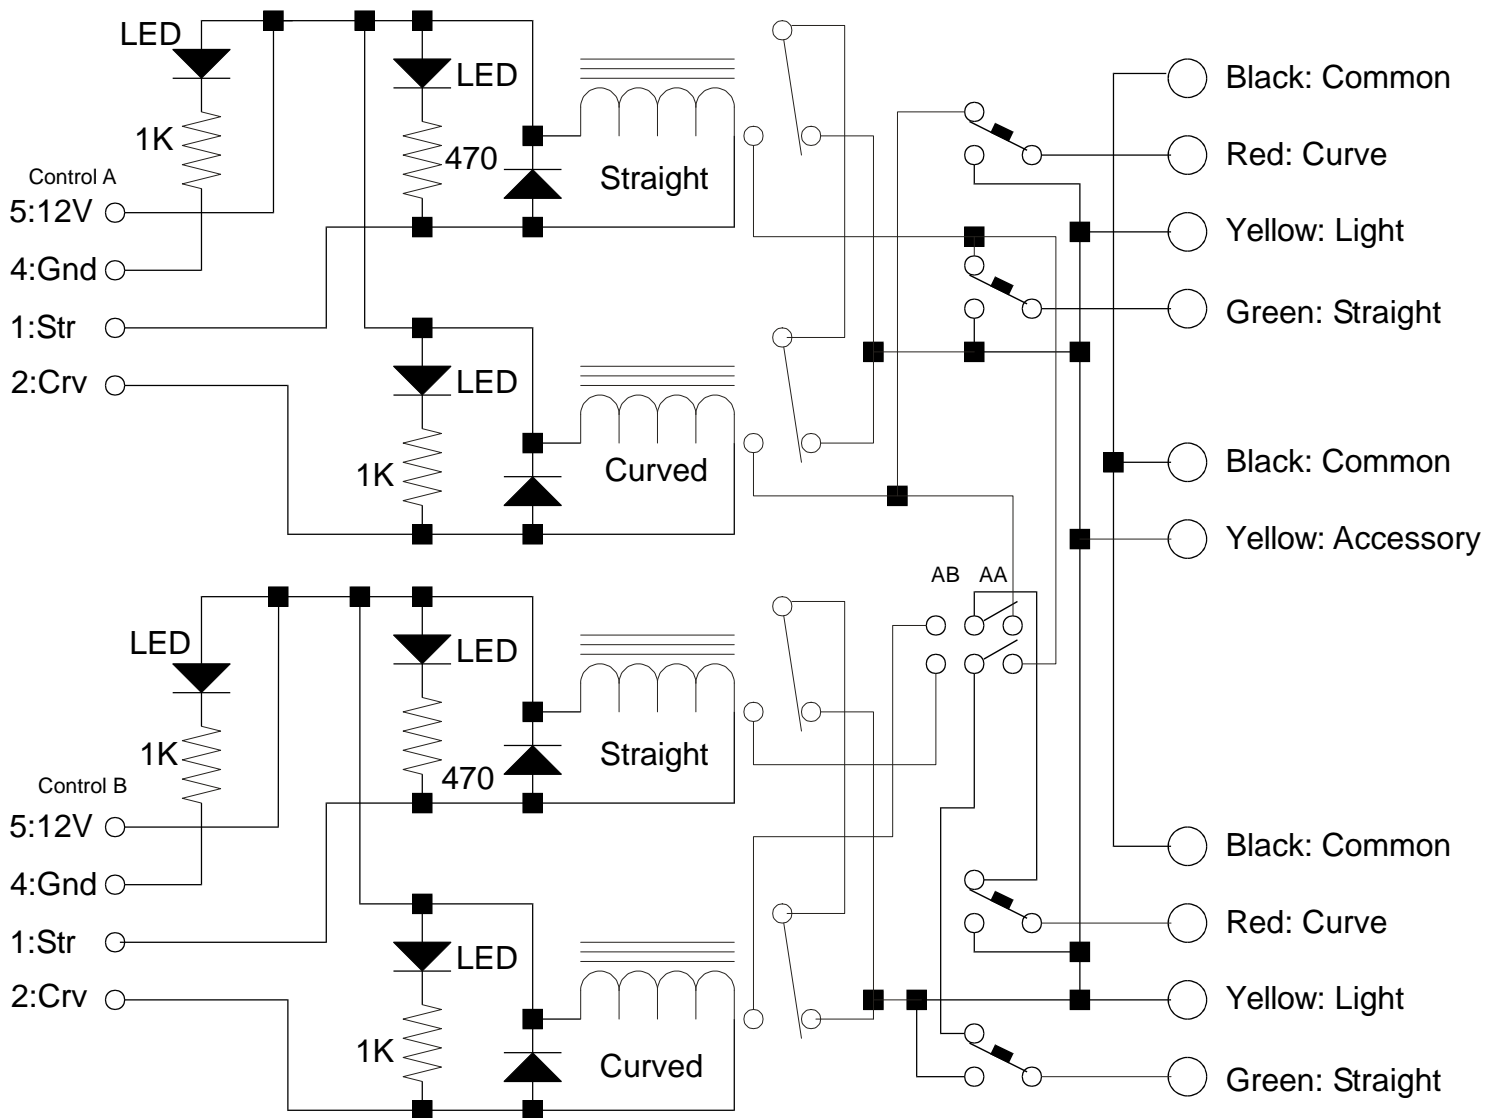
LED
1K
Control A
5:12V
4:Gnd
1:Str
2:Crv
LED
470
Straight
LED
1K
Curved
Black: Common
Red: Curve
Yellow: Light
Green: Straight
Black: Common
Yellow: Accessory
AB AA
LED
1K
Control B
5:12V
4:Gnd
1:Str
2:Crv
LED
470
Straight
LED
1K
Curved
Black: Common
Red: Curve
Yellow: Light
Green: Straight